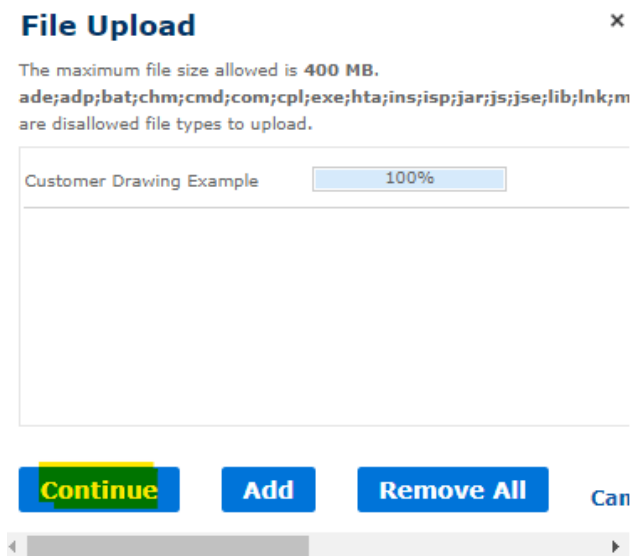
File Upload

×

The maximum file size allowed is **400 MB**.
ade;adp;bat;chm;cmd;com;cpl;exe;hta;ins;isp;jar;js;jse;lib;lnk;m
are disallowed file types to upload.

Customer Drawing Example 100%

Continue Add Remove All Can